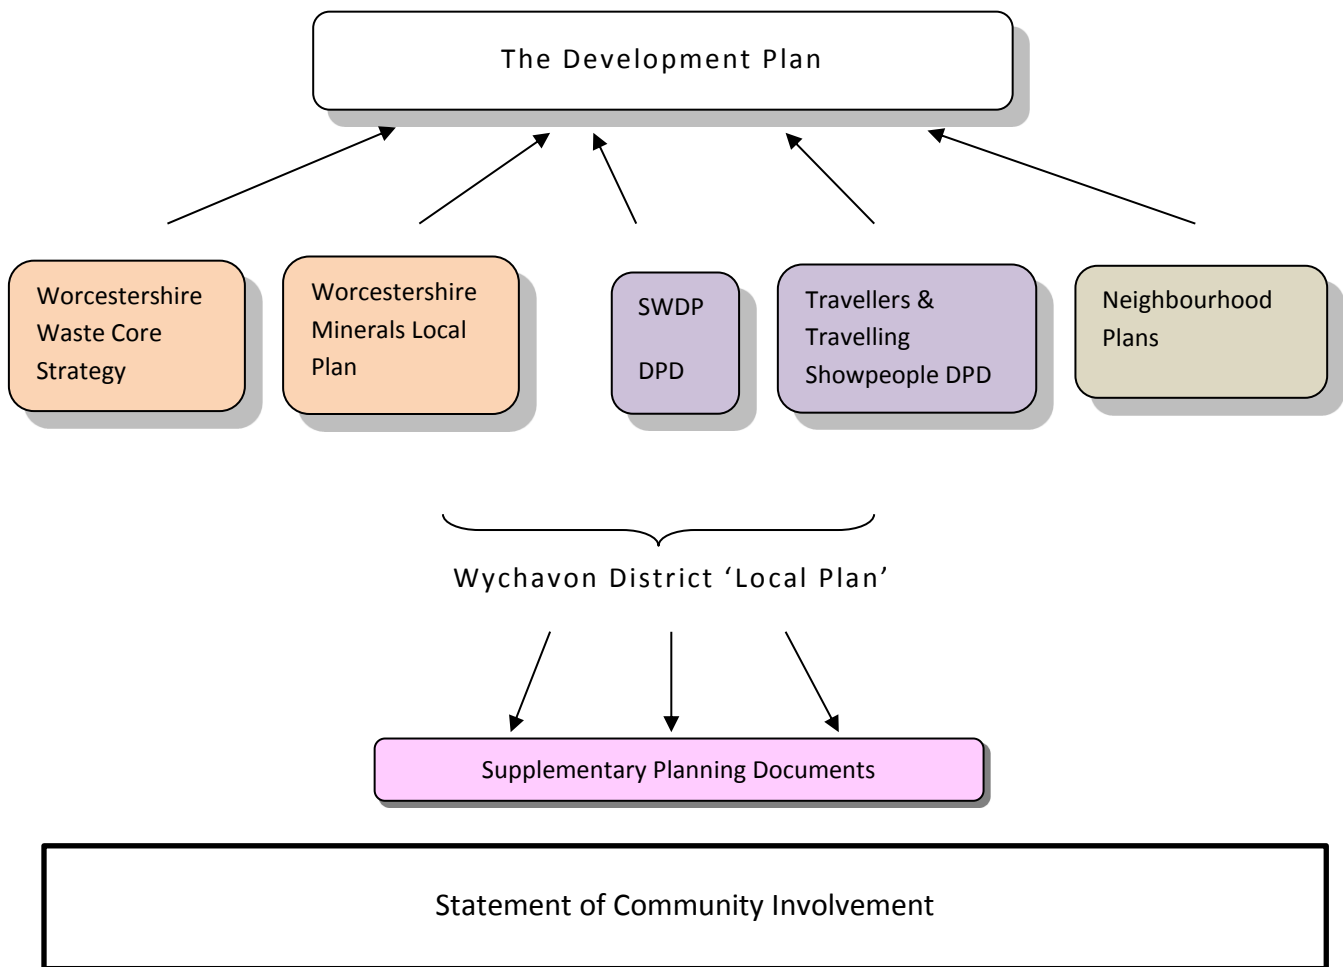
The Development Plan

Worcestershire Waste Core Strategy

Worcestershire Minerals Local Plan

SWDP

DPD

Travellers & Travelling Showpeople DPD

Neighbourhood Plans

Wychavon District 'Local Plan'

Supplementary Planning Documents

Statement of Community Involvement